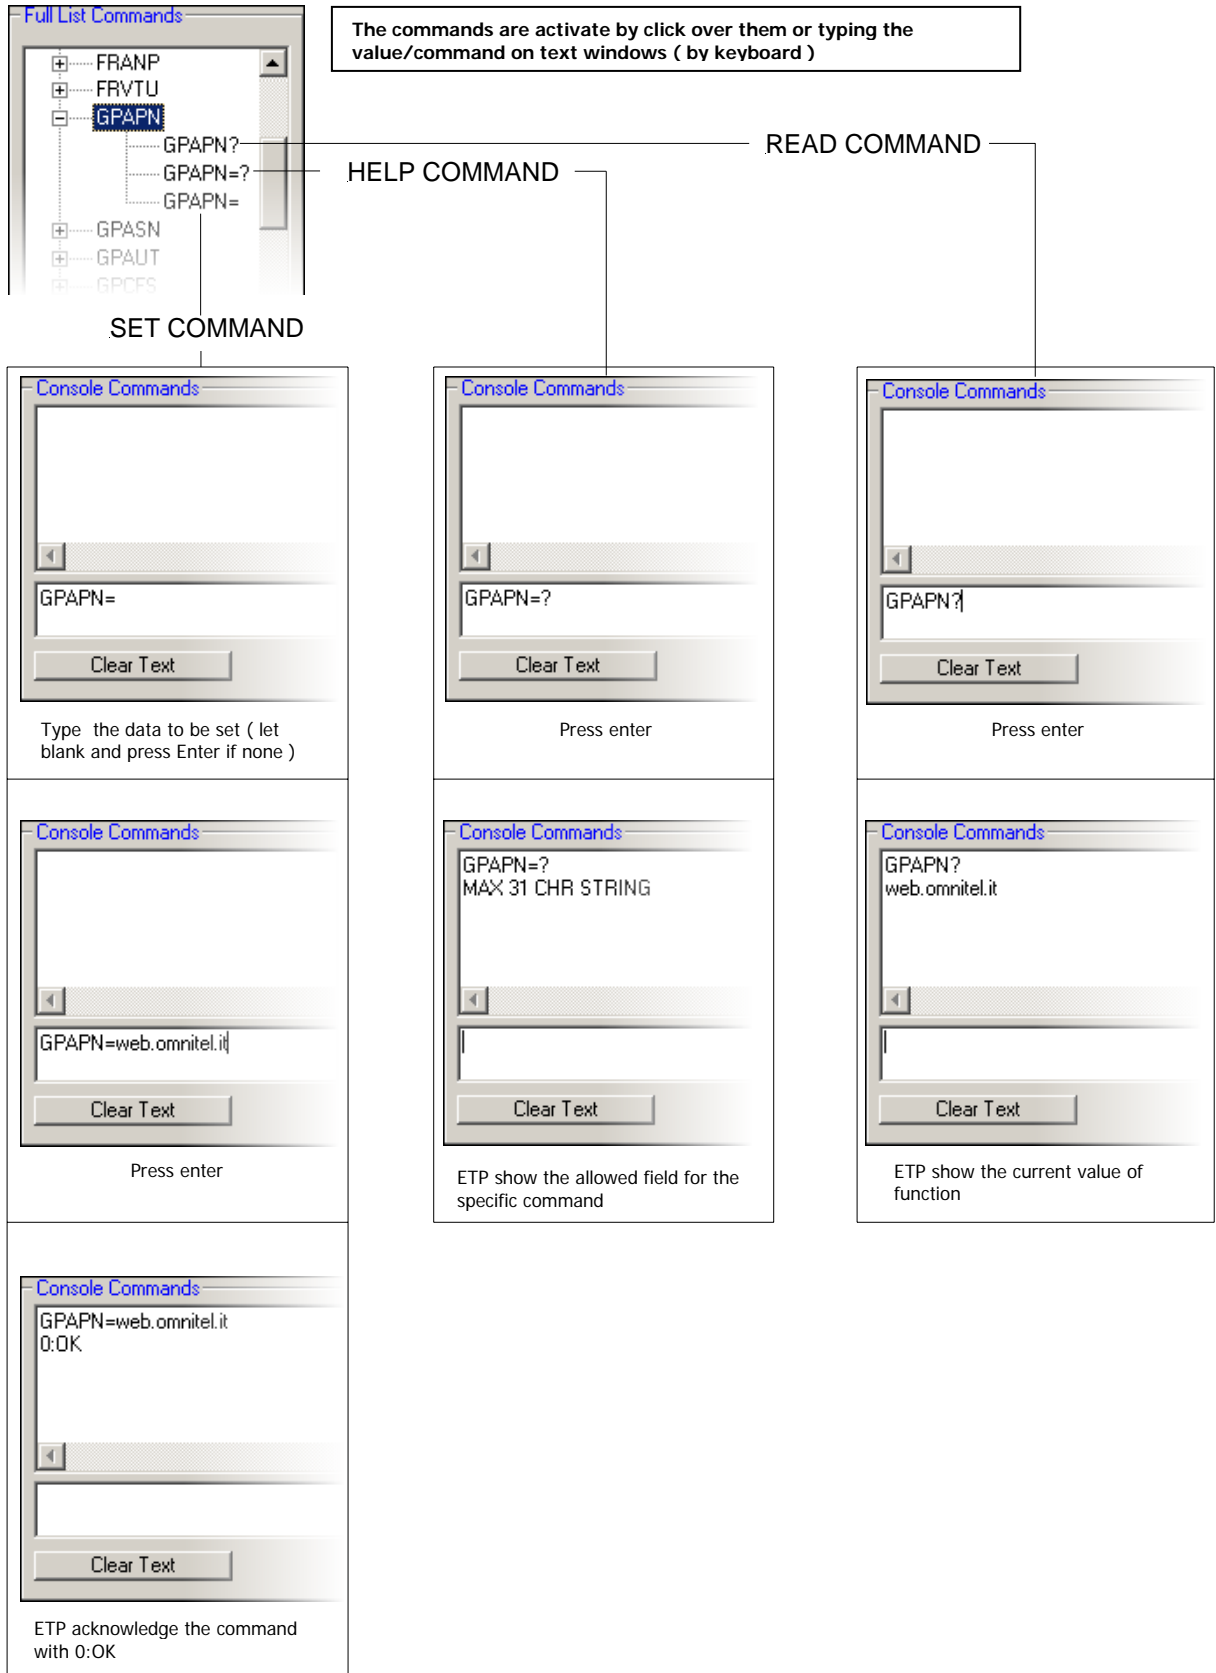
Full List Commands
FRANP
FRVTU
GPAPN
GPAPN?
GPAPN=?
GPAPN=
GPASN
GPAUT
GPCFS

The commands are activate by click over them or typing the value/command on text windows ( by keyboard )

READ COMMAND

HELP COMMAND

SET COMMAND

Console Commands
GPAPN=
Clear Text
Type the data to be set ( let blank and press Enter if none )

Console Commands
GPAPN=?
Clear Text
Press enter

Console Commands
GPAPN?
Clear Text
Press enter

Console Commands
GPAPN=web.omnitel.it
Clear Text
Press enter

Console Commands
GPAPN=?
MAX 31 CHR STRING
Clear Text
ETP show the allowed field for the specific command

Console Commands
GPAPN?
web.omnitel.it
Clear Text
ETP show the current value of function

Console Commands
GPAPN=web.omnitel.it
0:OK
Clear Text
ETP acknowledge the command with 0:OK